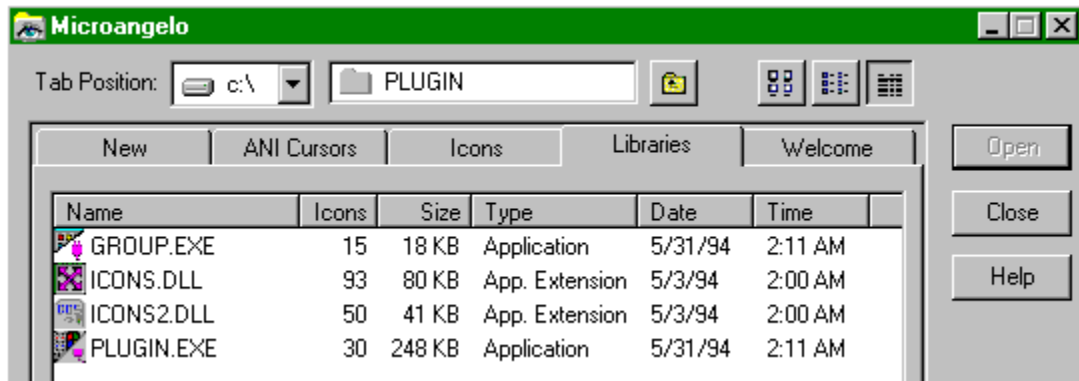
Microangelo

Tab Position: c:\ PLUGIN

New | ANI Cursors | Icons | Libraries | Welcome

Open

Close

Help

| Name | Icons | Size | Type | Date | Time |
|---|---|---|---|---|---|
| GROUP.EXE | 15 | 18 KB | Application | 5/31/94 | 2:11 AM |
| ICONS.DLL | 93 | 80 KB | App. Extension | 5/3/94 | 2:00 AM |
| ICONS2.DLL | 50 | 41 KB | App. Extension | 5/3/94 | 2:00 AM |
| PLUGIN.EXE | 30 | 248 KB | Application | 5/31/94 | 2:11 AM |